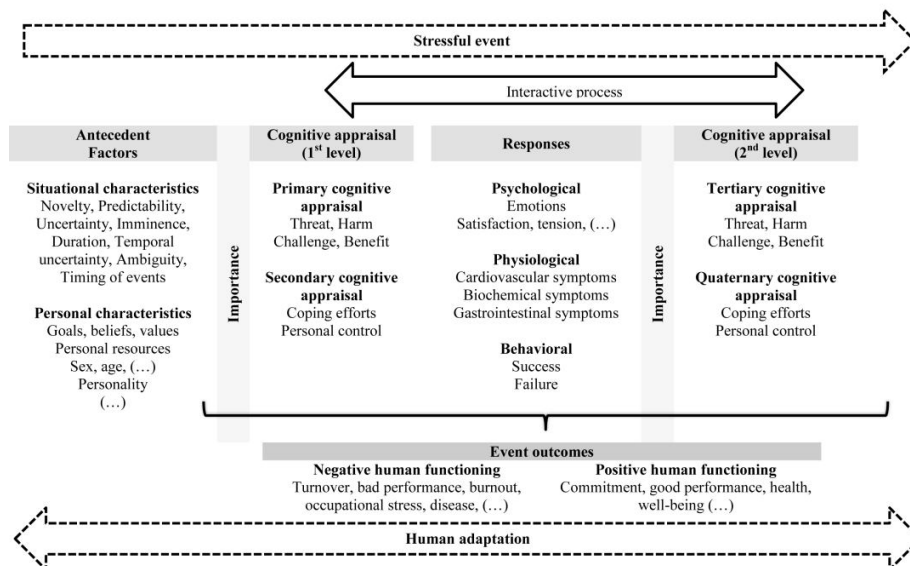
Stressful event

Interactive process

Antecedent Factors

Situational characteristics
Novelty, Predictability, Uncertainty, Imminence, Duration, Temporal uncertainty, Ambiguity, Timing of events

Personal characteristics
Goals, beliefs, values
Personal resources
Sex, age, (…)
Personality
(…)

Importance

Cognitive appraisal ($1^{st}$ level)

Primary cognitive appraisal
Threat, Harm
Challenge, Benefit

Secondary cognitive appraisal
Coping efforts
Personal control

Responses

Psychological
Emotions
Satisfaction, tension, (…)

Physiological
Cardiovascular symptoms
Biochemical symptoms
Gastrointestinal symptoms

Behavioral
Success
Failure

Importance

Cognitive appraisal ($2^{nd}$ level)

Tertiary cognitive appraisal
Threat, Harm
Challenge, Benefit

Quaternary cognitive appraisal
Coping efforts
Personal control

Event outcomes

Negative human functioning
Turnover, bad performance, burnout, occupational stress, disease, (…)

Positive human functioning
Commitment, good performance, health, well-being (…)

Human adaptation